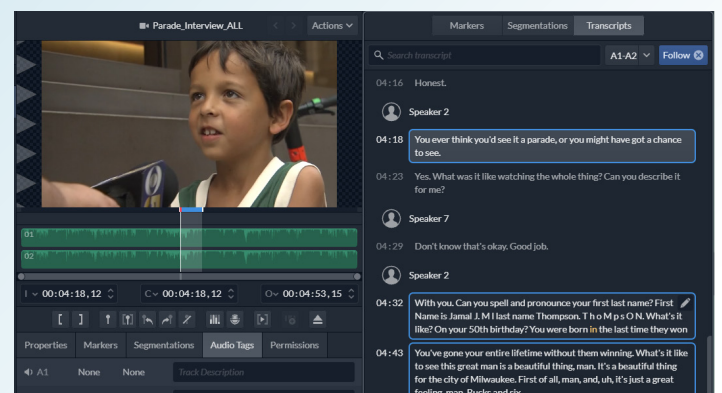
Parade_Interview_ALL
Actions

Markers Segmentations Transcripts

Search transcript
A1-A2
Follow

04:16 Honest.

Speaker 2

04:18 You ever think you'd see it a parade, or you might have got a chance to see.

04:23 Yes. What was it like watching the whole thing? Can you describe it for me?

Speaker 7

04:29 Don't know that's okay. Good job.

Speaker 2

04:32 With you. Can you spell and pronounce your first last name? First Name is Jamal J. M I last name Thompson. T h o M p s O N. What's it like? On your 50th birthday? You were born in the last time they won

04:43 You've gone your entire lifetime without them winning. What's it like to see this great man is a beautiful thing, man. It's a beautiful thing for the city of Milwaukee. First of all, man, and, uh, it's just a great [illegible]

01
02

I 00:04:18,12
C 00:04:18,12
O 00:04:53,15

Properties Markers Segmentations Audio Tags Permissions

A1 None None Track Description